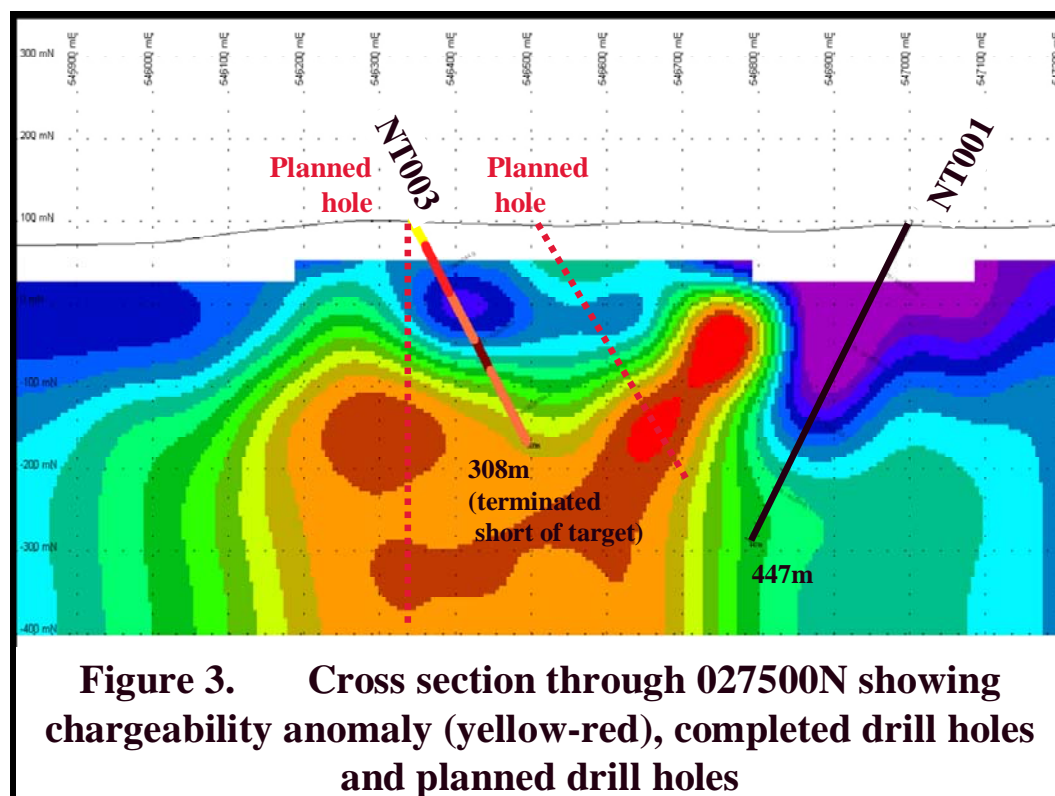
300 mN
200 mN
100 mN
0 mN
-100 mN
-200 mN
-300 mN
-400 mN

545900 mE
546000 mE
546100 mE
546200 mE
546300 mE
546400 mE
546500 mE
546600 mE
546700 mE
546800 mE
546900 mE
547000 mE
547100 mE

NT003

Planned hole

Planned hole

NT001

308m (terminated short of target)

447m

Figure 3. Cross section through 027500N showing chargeability anomaly (yellow-red), completed drill holes and planned drill holes